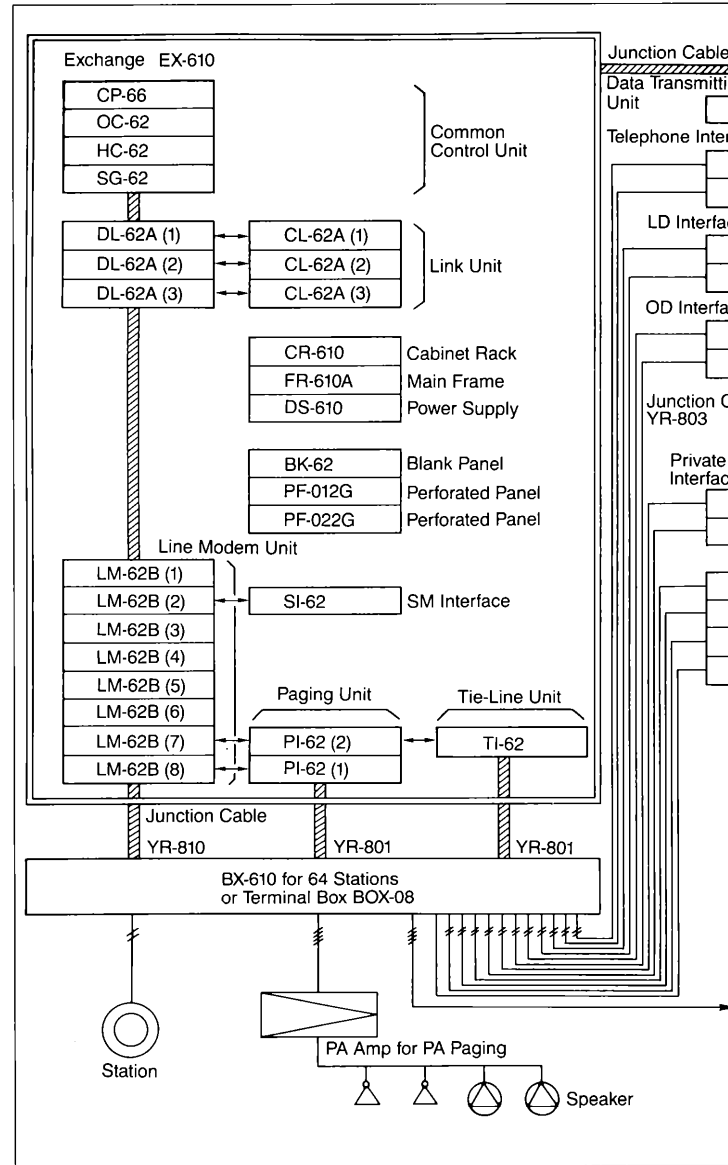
Exchange EX-610

CP-66
OC-62
HC-62
SG-62

Common Control Unit

DL-62A (1)
DL-62A (2)
DL-62A (3)

CL-62A (1)
CL-62A (2)
CL-62A (3)

Link Unit

CR-610 Cabinet Rack
FR-610A Main Frame
DS-610 Power Supply

BK-62 Blank Panel
PF-012G Perforated Panel
PF-022G Perforated Panel

Line Modem Unit

LM-62B (1)
LM-62B (2)
LM-62B (3)
LM-62B (4)
LM-62B (5)
LM-62B (6)
LM-62B (7)
LM-62B (8)

SI-62 SM Interface

Paging Unit

PI-62 (2)
PI-62 (1)

Tie-Line Unit

TI-62

Junction Cable

YR-810

YR-801

YR-801

BX-610 for 64 Stations
or Terminal Box BOX-08

Station

PA Amp for PA Paging

Speaker

Junction Cable
Data Transmitti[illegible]
Unit

Telephone Inter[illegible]

LD Interfa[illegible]

OD Interfa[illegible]

Junction C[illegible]
YR-803

Private
Interfac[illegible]